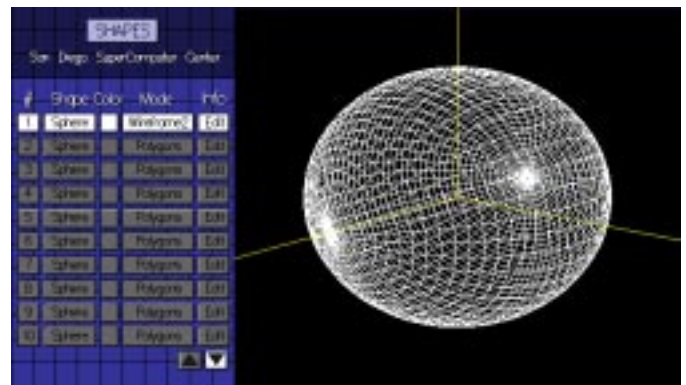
SHAPES

San Diego SuperComputer Center

| # | Shape | Color | Mode | Info |
|---|---|---|---|---|
| 1 | Sphere | | Wireframe2 | Edit |
| 2 | Sphere | | Polygons | Edit |
| 3 | Sphere | | Polygons | Edit |
| 4 | Sphere | | Polygons | Edit |
| 5 | Sphere | | Polygons | Edit |
| 6 | Sphere | | Polygons | Edit |
| 7 | Sphere | | Polygons | Edit |
| 8 | Sphere | | Polygons | Edit |
| 9 | Sphere | | Polygons | Edit |
| 10 | Sphere | | Polygons | Edit |